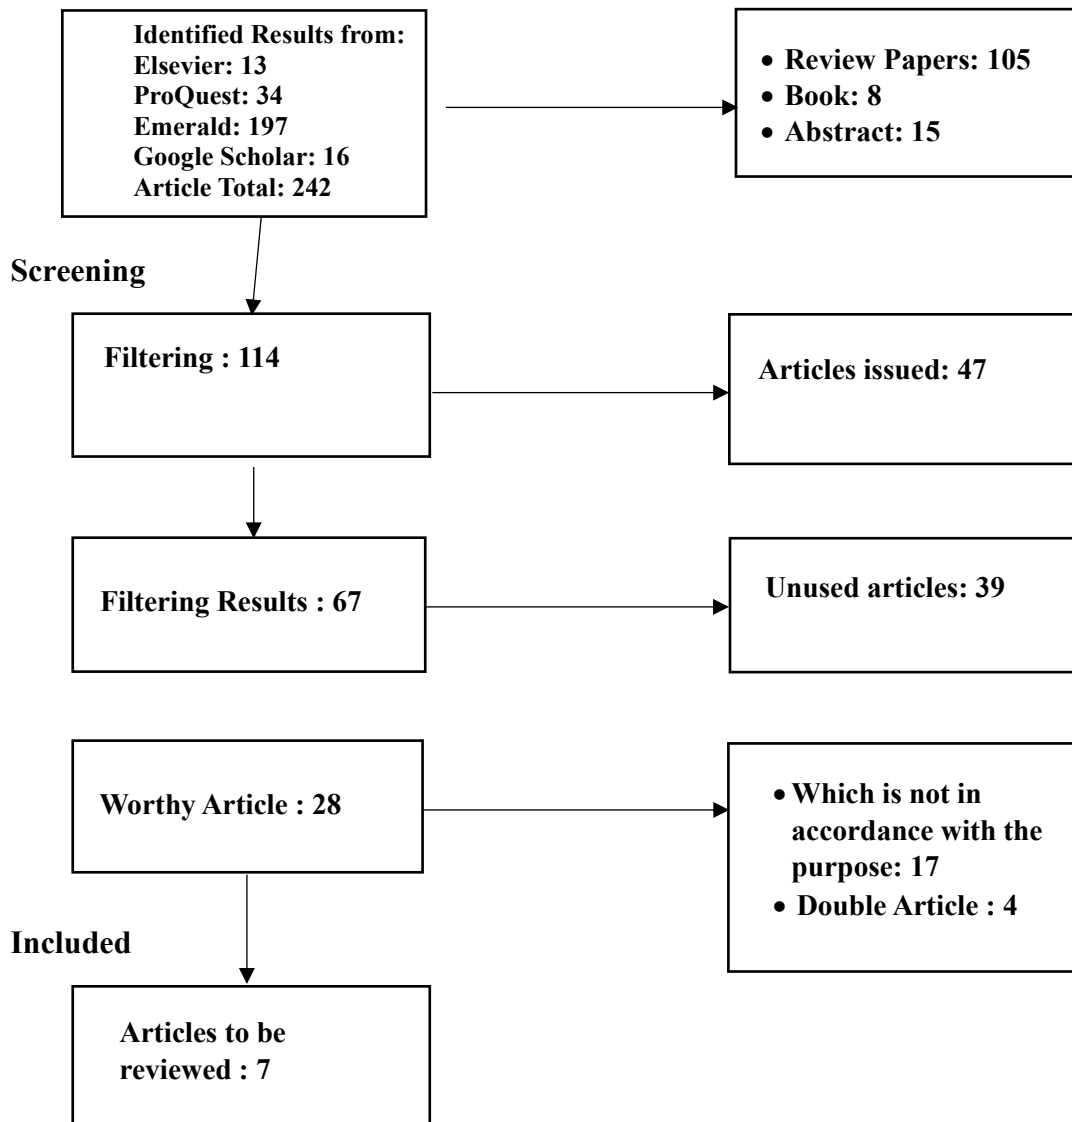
Identified Results from:
Elsevier: 13
ProQuest: 34
Emerald: 197
Google Scholar: 16
Article Total: 242

• Review Papers: 105
• Book: 8
• Abstract: 15

Screening

Filtering : 114

Articles issued: 47

Filtering Results : 67

Unused articles: 39

Worthy Article : 28

• Which is not in accordance with the purpose: 17
• Double Article : 4

Included

Articles to be reviewed : 7